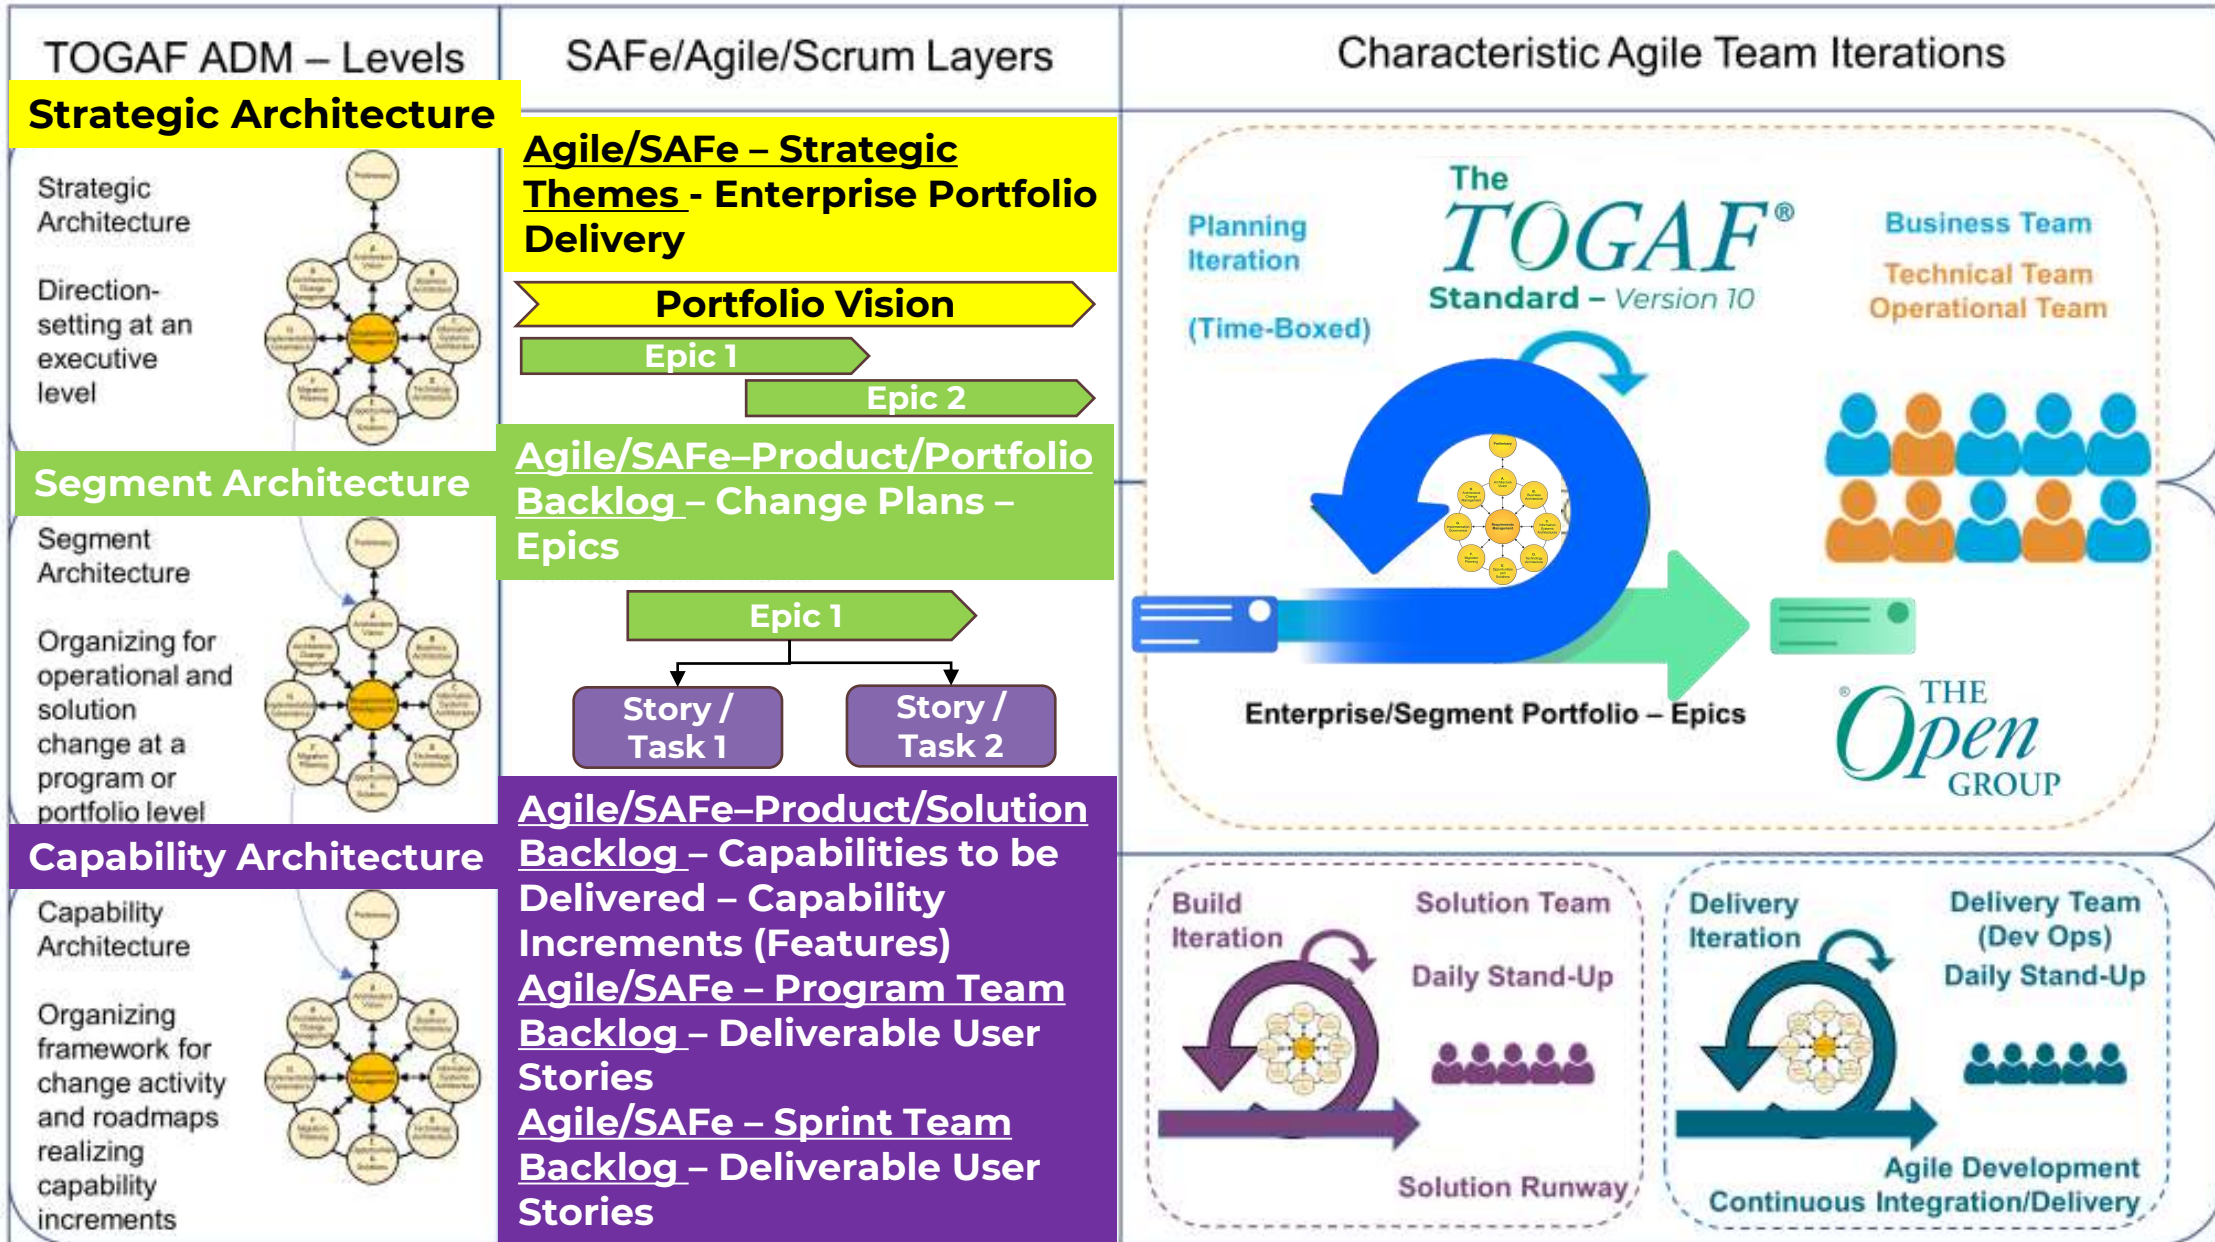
TOGAF ADM – Levels

Strategic Architecture

Strategic Architecture

Direction-setting at an executive level

Segment Architecture

Segment Architecture

Organizing for operational and solution change at a program or portfolio level

Capability Architecture

Capability Architecture

Organizing framework for change activity and roadmaps realizing capability increments

SAFe/Agile/Scrum Layers

Agile/SAFe – Strategic Themes - Enterprise Portfolio Delivery

Portfolio Vision

Epic 1

Epic 2

Agile/SAFe–Product/Portfolio Backlog – Change Plans – Epics

Epic 1

Story / Task 1

Story / Task 2

Agile/SAFe–Product/Solution Backlog – Capabilities to be Delivered – Capability Increments (Features)
Agile/SAFe – Program Team Backlog – Deliverable User Stories
Agile/SAFe – Sprint Team Backlog – Deliverable User Stories

Characteristic Agile Team Iterations

Planning Iteration

(Time-Boxed)

The TOGAF® Standard – Version 10

Business Team
Technical Team
Operational Team

Enterprise/Segment Portfolio – Epics

THE Open GROUP

Build Iteration

Solution Team

Daily Stand-Up

Solution Runway

Delivery Iteration

Delivery Team (Dev Ops) Daily Stand-Up

Agile Development
Continuous Integration/Delivery